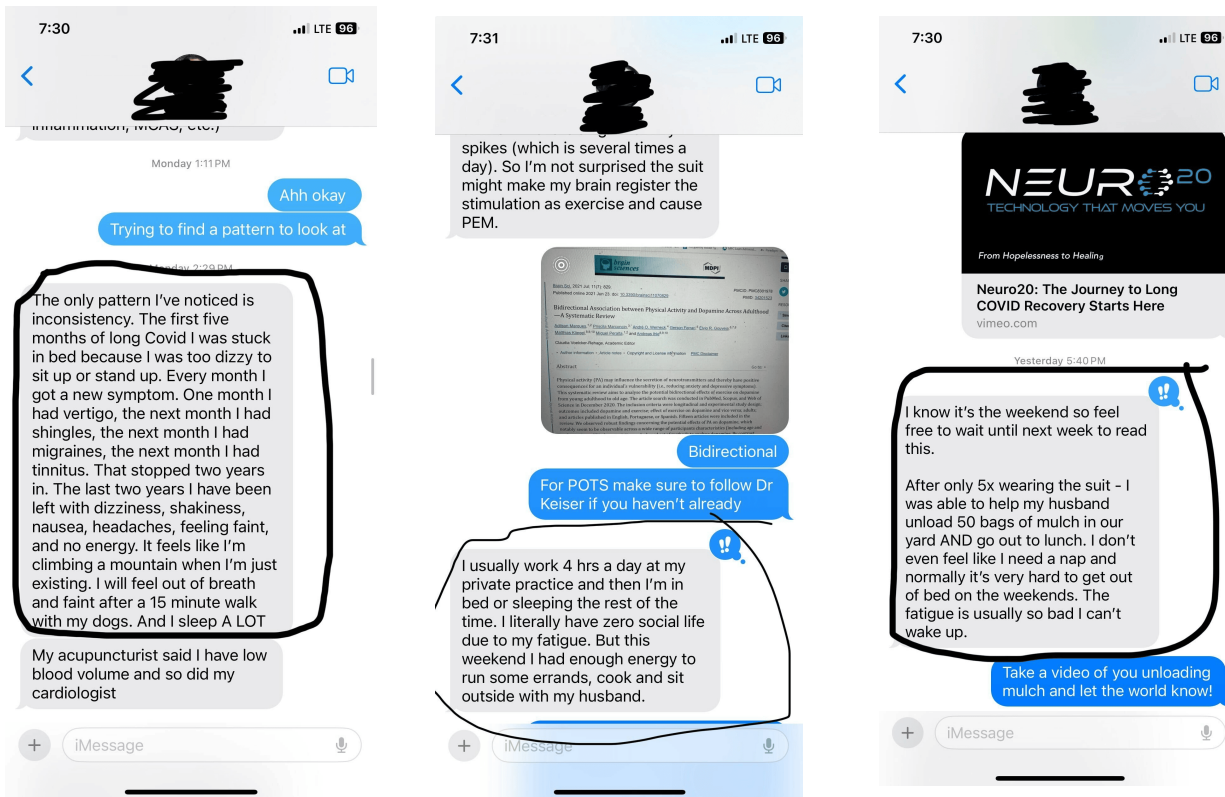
7:30

LTE 96

Inflammation, MCAS, etc.)

Monday 1:11 PM

Ahh okay

Trying to find a pattern to look at

Monday 2:29 PM

The only pattern I've noticed is inconsistency. The first five months of long Covid I was stuck in bed because I was too dizzy to sit up or stand up. Every month I got a new symptom. One month I had vertigo, the next month I had shingles, the next month I had migraines, the next month I had tinnitus. That stopped two years in. The last two years I have been left with dizziness, shakiness, nausea, headaches, feeling faint, and no energy. It feels like I'm climbing a mountain when I'm just existing. I will feel out of breath and faint after a 15 minute walk with my dogs. And I sleep A LOT

My acupuncturist said I have low blood volume and so did my cardiologist

iMessage

7:31

LTE 96

spikes (which is several times a day). So I'm not surprised the suit might make my brain register the stimulation as exercise and cause PEM.

brain sciences

MDPI

Bidirectional Association between Physical Activity and Dopamine Across Adulthood—A Systematic Review

Abstract

Bidirectional

For POTS make sure to follow Dr Keiser if you haven't already

I usually work 4 hrs a day at my private practice and then I'm in bed or sleeping the rest of the time. I literally have zero social life due to my fatigue. But this weekend I had enough energy to run some errands, cook and sit outside with my husband.

iMessage

7:30

LTE 96

NEURO20
TECHNOLOGY THAT MOVES YOU

From Hopelessness to Healing

Neuro20: The Journey to Long COVID Recovery Starts Here
vimeo.com

Yesterday 5:40 PM

I know it's the weekend so feel free to wait until next week to read this.

After only 5x wearing the suit - I was able to help my husband unload 50 bags of mulch in our yard AND go out to lunch. I don't even feel like I need a nap and normally it's very hard to get out of bed on the weekends. The fatigue is usually so bad I can't wake up.

Take a video of you unloading mulch and let the world know!

iMessage